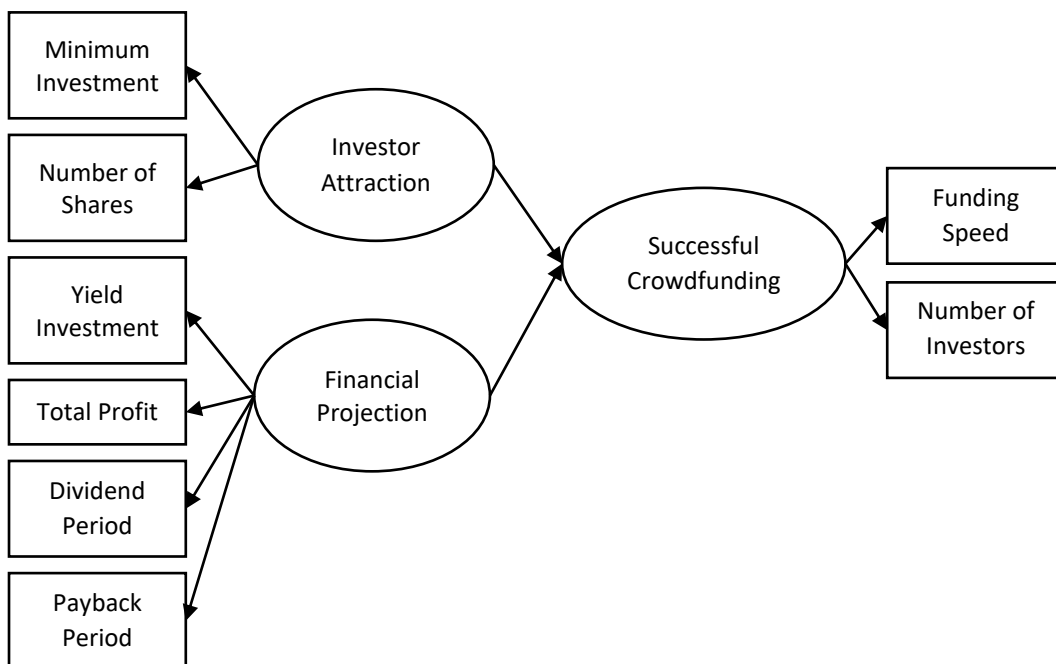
Minimum Investment

Number of Shares

Investor Attraction

Yield Investment

Total Profit

Dividend Period

Payback Period

Financial Projection

Successful Crowdfunding

Funding Speed

Number of Investors